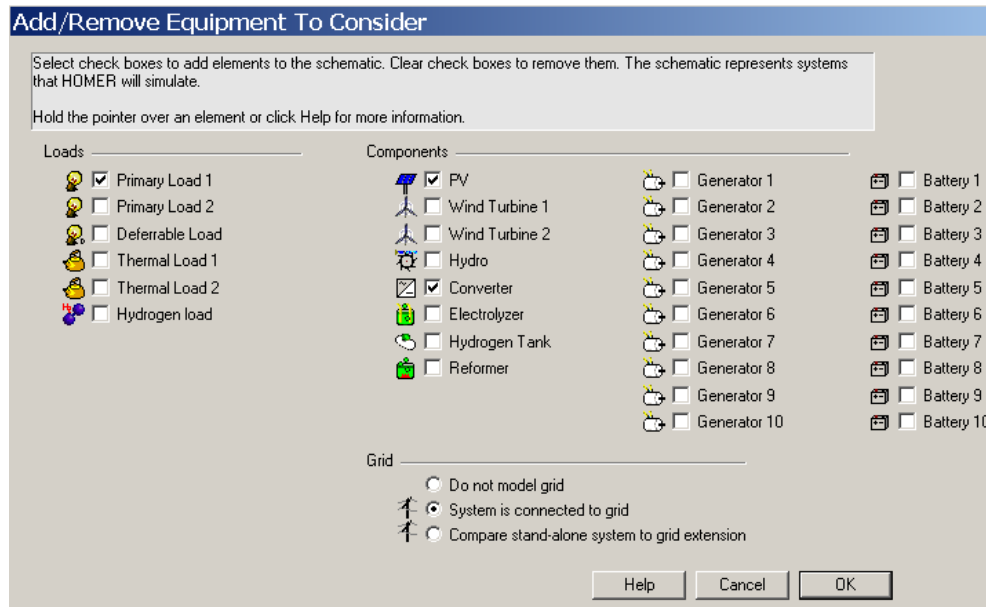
Add/Remove Equipment To Consider

Select check boxes to add elements to the schematic. Clear check boxes to remove them. The schematic represents systems that HOMER will simulate.

Hold the pointer over an element or click Help for more information.

Loads

☑ Primary Load 1
☐ Primary Load 2
☐ Deferrable Load
☐ Thermal Load 1
☐ Thermal Load 2
☐ Hydrogen load

Components

☑ PV
☐ Wind Turbine 1
☐ Wind Turbine 2
☐ Hydro
☑ Converter
☐ Electrolyzer
☐ Hydrogen Tank
☐ Reformer

☐ Generator 1
☐ Generator 2
☐ Generator 3
☐ Generator 4
☐ Generator 5
☐ Generator 6
☐ Generator 7
☐ Generator 8
☐ Generator 9
☐ Generator 10

☐ Battery 1
☐ Battery 2
☐ Battery 3
☐ Battery 4
☐ Battery 5
☐ Battery 6
☐ Battery 7
☐ Battery 8
☐ Battery 9
☐ Battery 10

Grid

○ Do not model grid
◉ System is connected to grid
○ Compare stand-alone system to grid extension

Help Cancel OK